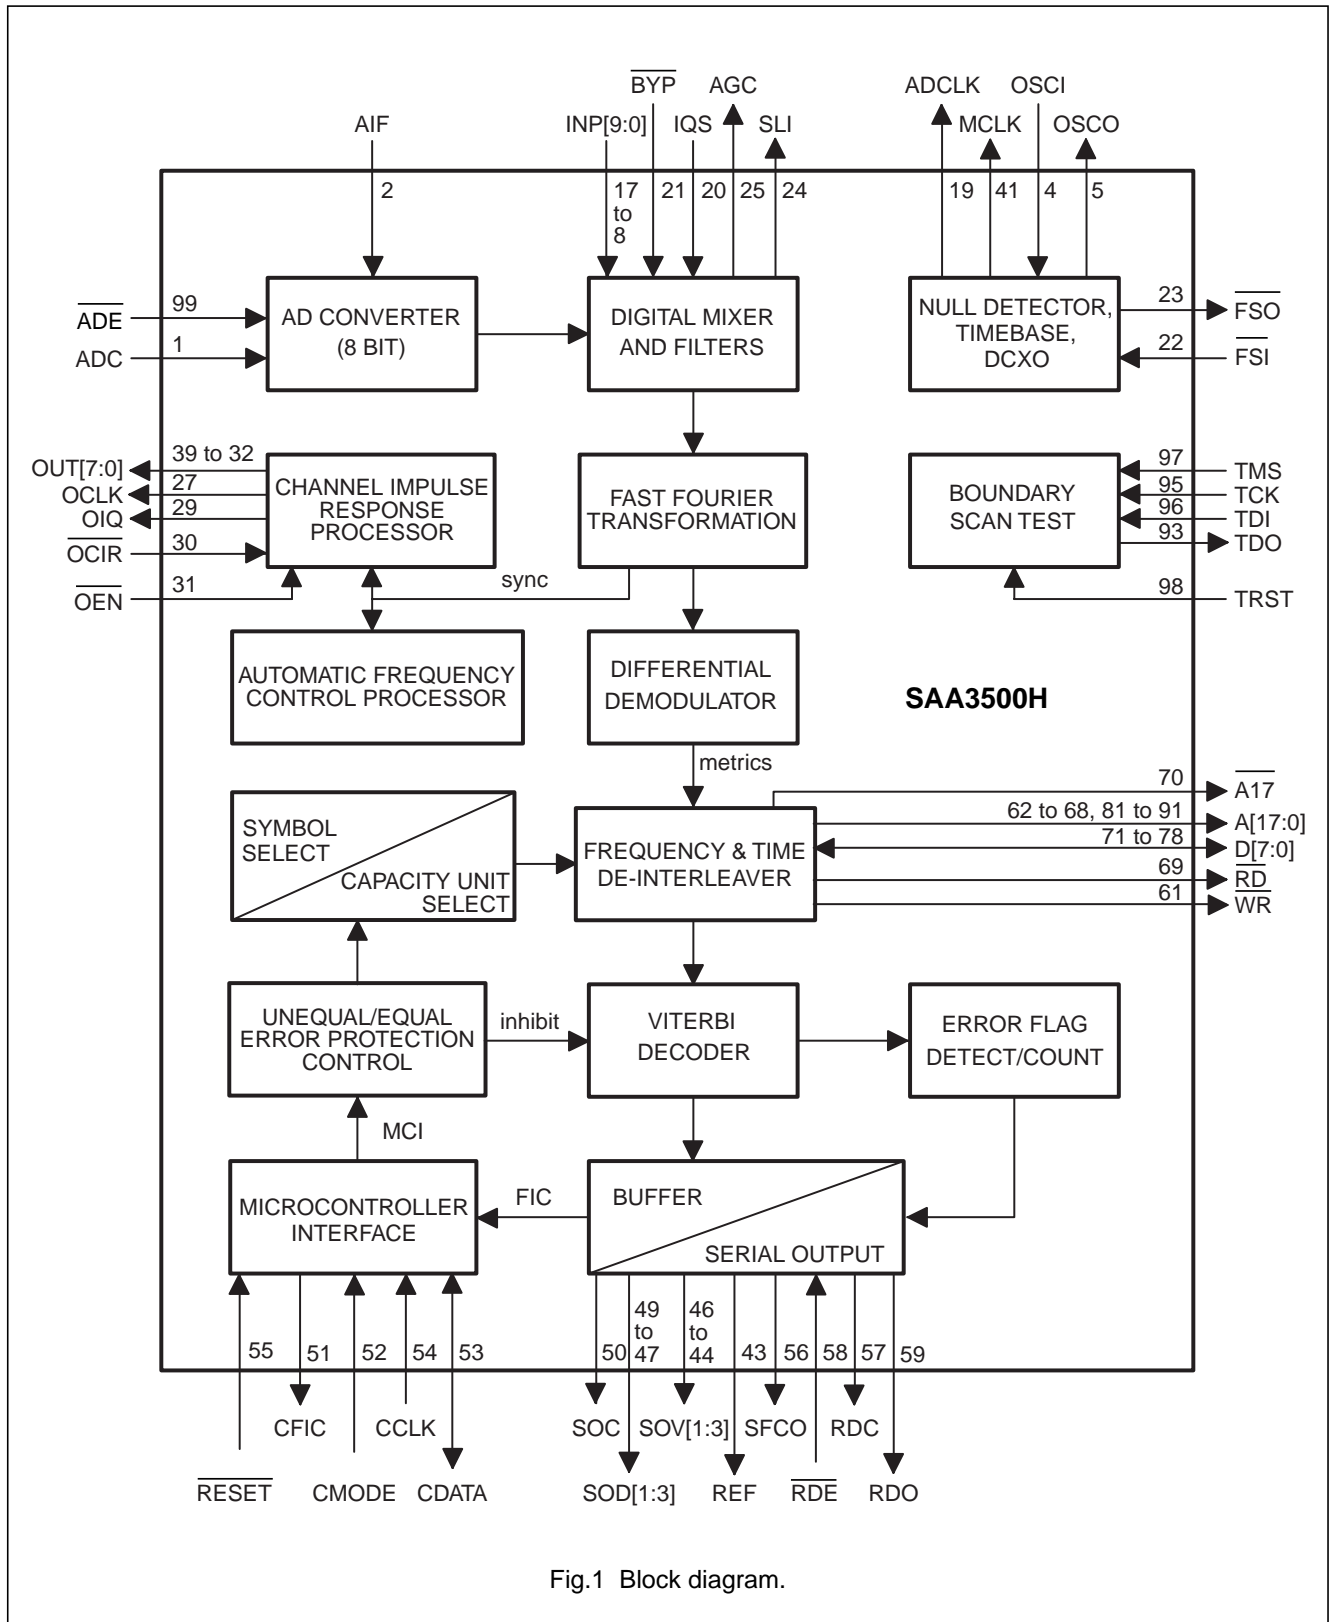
$\overline{BYP}$ AGC ADCLK OSCI

AIF INP[9:0] IQS SLI MCLK OSCO

2 17 to 8 21 20 25 24 19 41 4 5

$\overline{ADE}$ 99
ADC 1

AD CONVERTER (8 BIT)

DIGITAL MIXER AND FILTERS

NULL DETECTOR, TIMEBASE, DCXO

23 $\overline{FSO}$
22 $\overline{FSI}$

OUT[7:0] 39 to 32
OCLK 27
OIQ 29
$\overline{OCIR}$ 30
$\overline{OEN}$ 31

CHANNEL IMPULSE RESPONSE PROCESSOR

FAST FOURIER TRANSFORMATION

BOUNDARY SCAN TEST

97 TMS
95 TCK
96 TDI
93 TDO
98 TRST

sync

AUTOMATIC FREQUENCY CONTROL PROCESSOR

DIFFERENTIAL DEMODULATOR

SAA3500H

metrics

SYMBOL SELECT

CAPACITY UNIT SELECT

FREQUENCY & TIME DE-INTERLEAVER

70 $\overline{A17}$
62 to 68, 81 to 91 A[17:0]
71 to 78 D[7:0]
69 $\overline{RD}$
61 $\overline{WR}$

UNEQUAL/EQUAL ERROR PROTECTION CONTROL

inhibit

VITERBI DECODER

ERROR FLAG DETECT/COUNT

MCI

MICROCONTROLLER INTERFACE

FIC

BUFFER

SERIAL OUTPUT

55 51 52 54 53 50 49 to 47 46 to 44 43 56 58 57 59

CFIC CCLK SOC SOV[1:3] SFCO RDC

$\overline{RESET}$ CMODE CDATA SOD[1:3] REF $\overline{RDE}$ RDO

Fig.1 Block diagram.